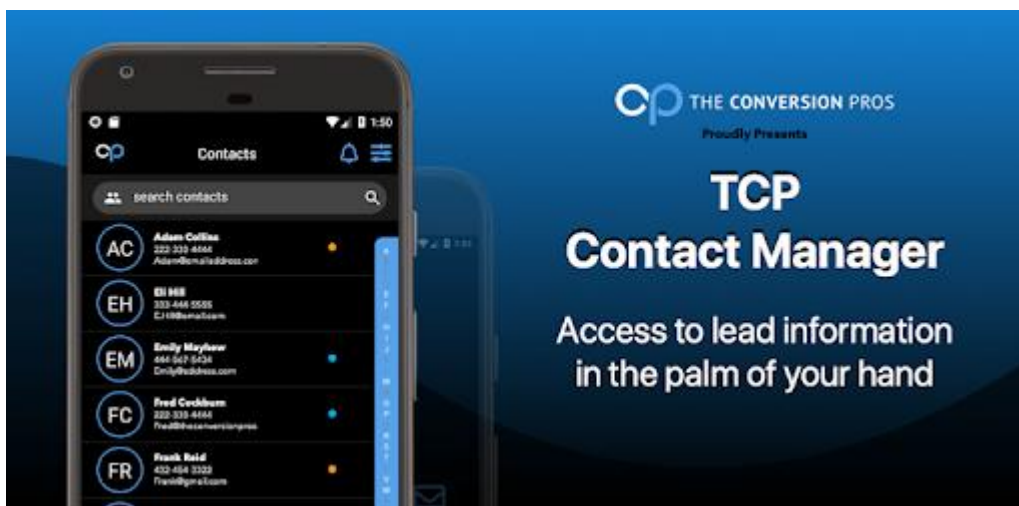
1:50

Contacts

search contacts

AC
Adam Collins
333-333-4444
Adam@emailaddress.com

EH
Eli Hill
333-444-5555
EliH@email.com

EM
Emily Mayhew
444-567-5434
Emily@address.com

FC
Fred Cockburn
222-333-4444
Fred@theconversionpros

FR
Frank Reid
432-454-3322
Frank@gmail.com

THE CONVERSION PROS
Proudly Presents

TCP
Contact Manager

Access to lead information in the palm of your hand